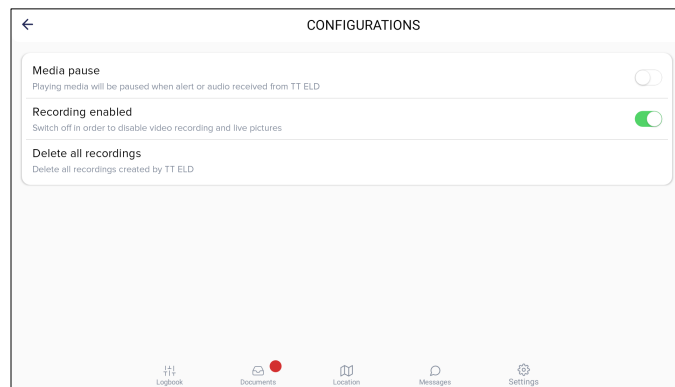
CONFIGURATIONS

Media pause
Playing media will be paused when alert or audio received from TT ELD

Recording enabled
Switch off in order to disable video recording and live pictures

Delete all recordings
Delete all recordings created by TT ELD

Logbook Documents Location Messages Settings